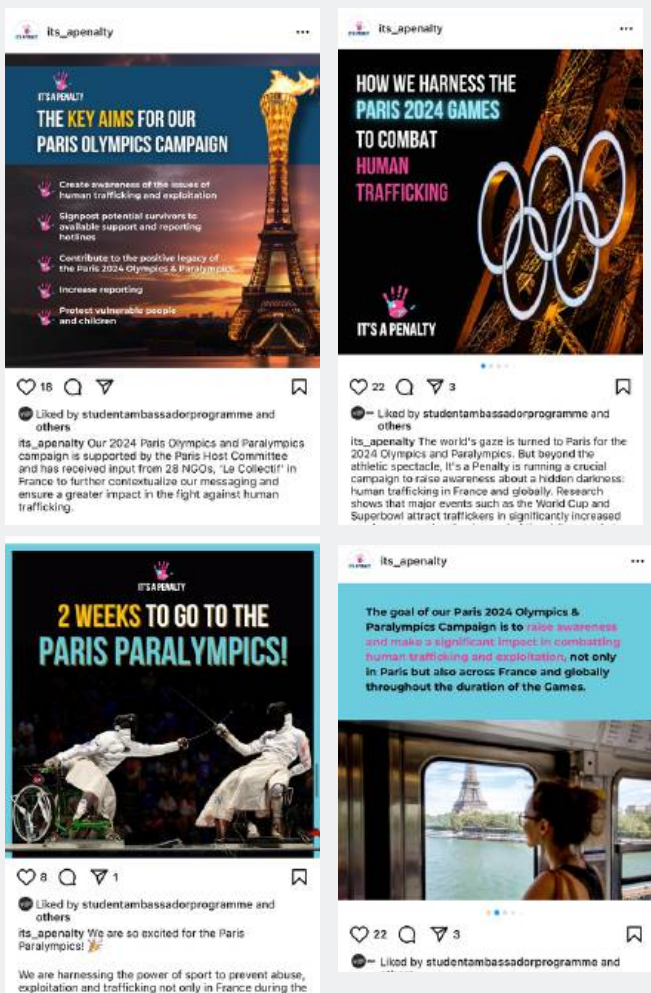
its_apenalty ···

IT'S A PENALTY

THE KEY AIMS FOR OUR PARIS OLYMPICS CAMPAIGN

Create awareness of the issues of human trafficking and exploitation

Signpost potential survivors to available support and reporting hotlines

Contribute to the positive legacy of the Paris 2024 Olympics & Paralympics

Increase reporting

Protect vulnerable people and children

18

Liked by studentambassadorprogramme and others

its_apenalty Our 2024 Paris Olympics and Paralympics campaign is supported by the Paris Host Committee and has received input from 28 NGOs, 'Le Collectif' in France to further contextualize our messaging and ensure a greater impact in the fight against human trafficking.

its_apenalty ···

HOW WE HARNESS THE PARIS 2024 GAMES TO COMBAT HUMAN TRAFFICKING

IT'S A PENALTY

22 3

Liked by studentambassadorprogramme and others

its_apenalty The world's gaze is turned to Paris for the 2024 Olympics and Paralympics. But beyond the athletic spectacle, It's a Penalty is running a crucial campaign to raise awareness about a hidden darkness: human trafficking in France and globally. Research shows that major events such as the World Cup and Superbowl attract traffickers in significantly increased

IT'S A PENALTY

2 WEEKS TO GO TO THE PARIS PARALYMPICS!

8 1

Liked by studentambassadorprogramme and others

its_apenalty We are so excited for the Paris Paralympics! 🎉

We are harnessing the power of sport to prevent abuse, exploitation and trafficking not only in France during the

its_apenalty ···

The goal of our Paris 2024 Olympics & Paralympics Campaign is to raise awareness and make a significant impact in combatting human trafficking and exploitation, not only in Paris but also across France and globally throughout the duration of the Games.

22 3

Liked by studentambassadorprogramme and